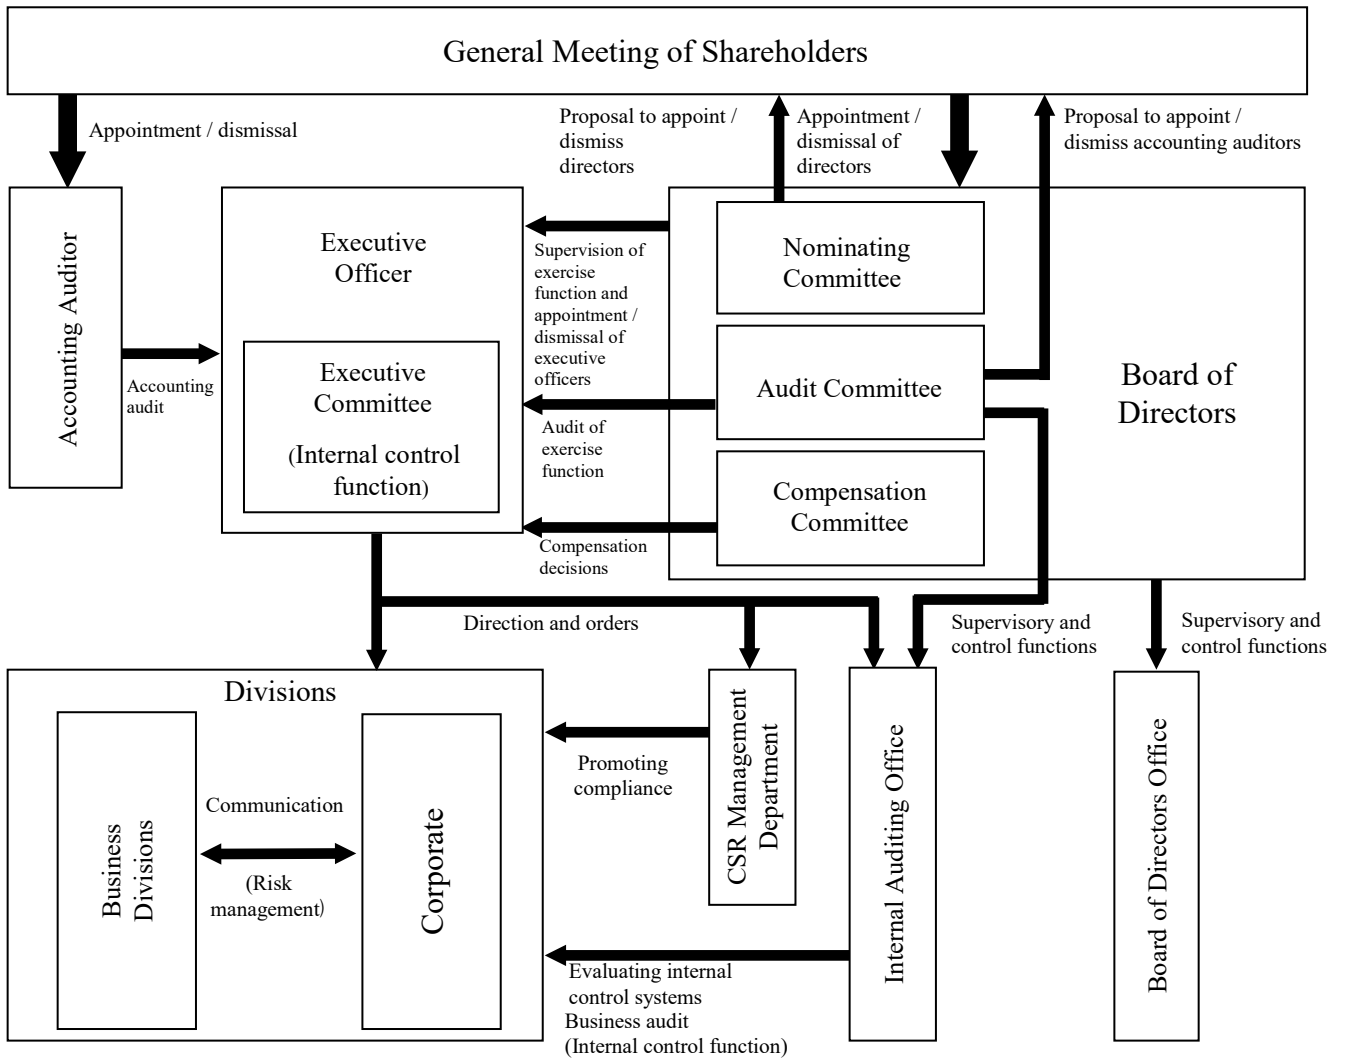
General Meeting of Shareholders

Appointment / dismissal

Proposal to appoint / dismiss directors

Appointment / dismissal of directors

Proposal to appoint / dismiss accounting auditors

Accounting Auditor

Accounting audit

Executive Officer

Executive Committee

(Internal control function)

Supervision of exercise function and appointment / dismissal of executive officers

Audit of exercise function

Compensation decisions

Nominating Committee

Audit Committee

Compensation Committee

Board of Directors

Direction and orders

Supervisory and control functions

Supervisory and control functions

Divisions

Business Divisions

Communication

(Risk management)

Corporate

Promoting compliance

CSR Management Department

Internal Auditing Office

Board of Directors Office

Evaluating internal control systems
Business audit
(Internal control function)